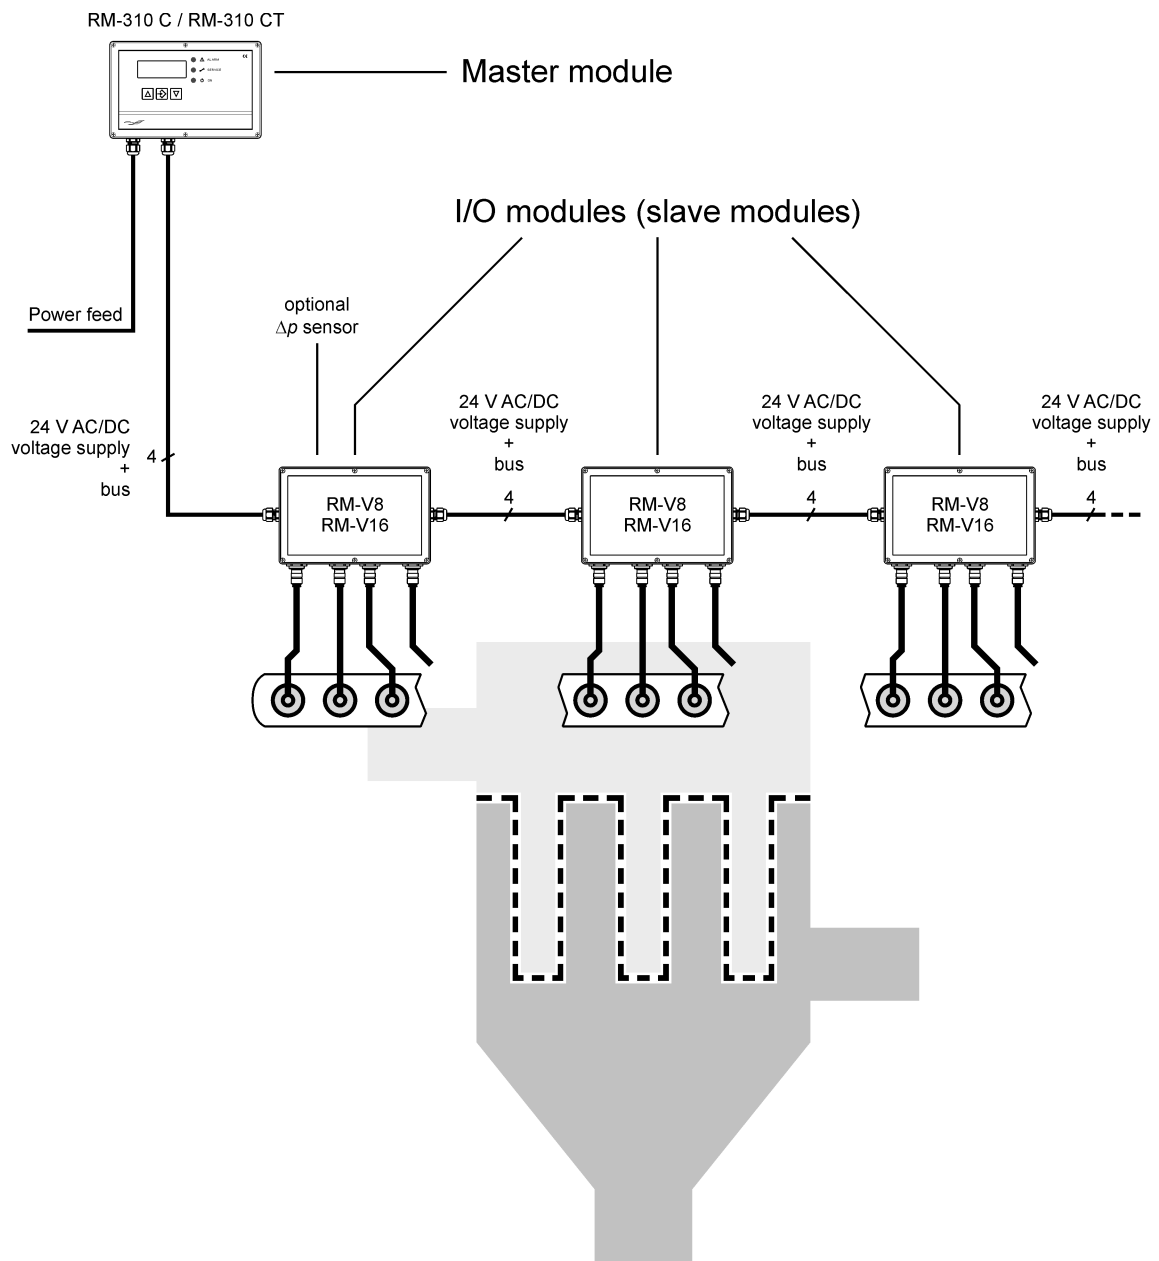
RM-310 C / RM-310 CT

ALARM
SERVICE
ON

Master module

I/O modules (slave modules)

Power feed

optional
$\Delta p$ sensor

24 V AC/DC
voltage supply
+
bus

4

RM-V8
RM-V16

24 V AC/DC
voltage supply
+
bus

4

RM-V8
RM-V16

24 V AC/DC
voltage supply
+
bus

4

RM-V8
RM-V16

24 V AC/DC
voltage supply
+
bus

4